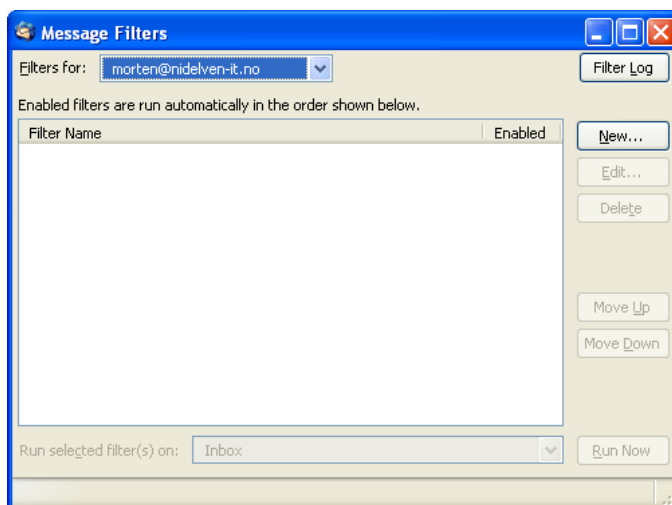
Message Filters

Filters for: morten@nidelven-it.no

Filter Log

Enabled filters are run automatically in the order shown below.

| Filter Name | Enabled |
|---|---|

New...

Edit...

Delete

Move Up

Move Down

Run selected filter(s) on: Inbox

Run Now